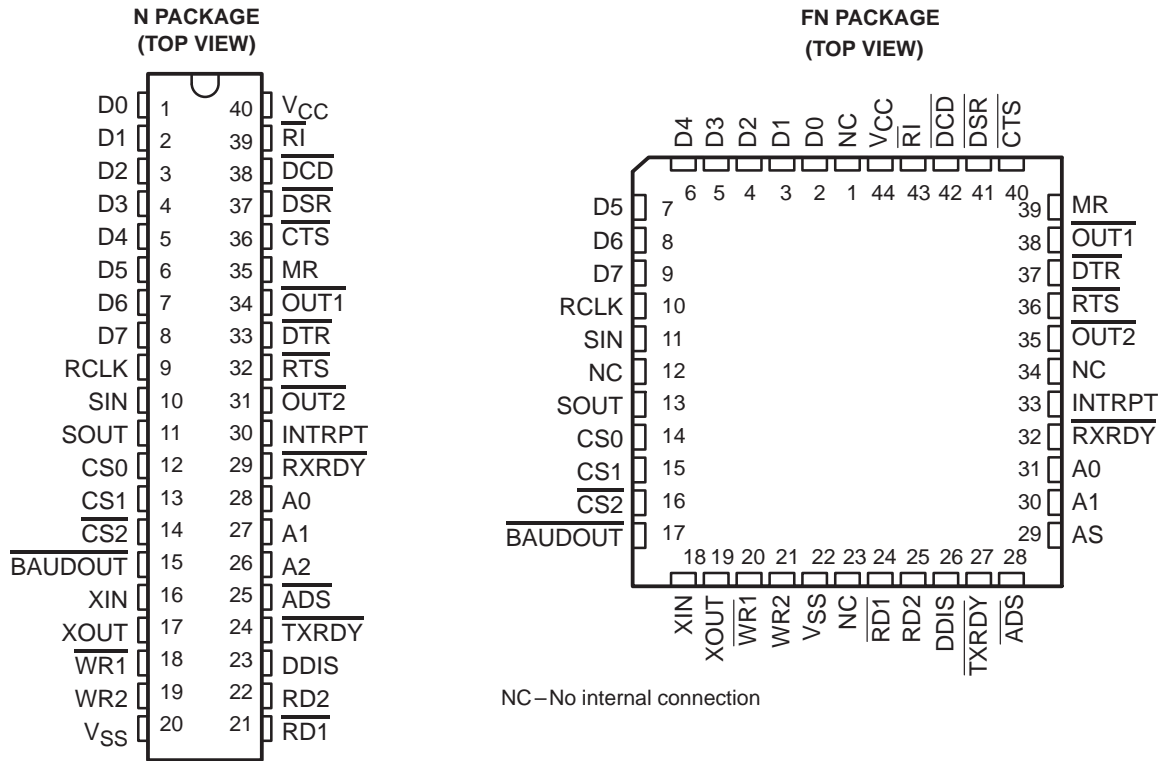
N PACKAGE
(TOP VIEW)

D0 1 40 $V_{CC}$
D1 2 39 $\overline{RI}$
D2 3 38 $\overline{DCD}$
D3 4 37 $\overline{DSR}$
D4 5 36 $\overline{CTS}$
D5 6 35 MR
D6 7 34 $\overline{OUT1}$
D7 8 33 $\overline{DTR}$
RCLK 9 32 $\overline{RTS}$
SIN 10 31 $\overline{OUT2}$
SOUT 11 30 INTRPT
CS0 12 29 $\overline{RXRDY}$
CS1 13 28 A0
$\overline{CS2}$ 14 27 A1
$\overline{BAUDOUT}$ 15 26 A2
XIN 16 25 $\overline{ADS}$
XOUT 17 24 $\overline{TXRDY}$
$\overline{WR1}$ 18 23 DDIS
WR2 19 22 RD2
$V_{SS}$ 20 21 $\overline{RD1}$

FN PACKAGE
(TOP VIEW)

D4 D3 D2 D1 D0 NC $V_{CC}$ $\overline{RI}$ $\overline{DCD}$ $\overline{DSR}$ $\overline{CTS}$
6 5 4 3 2 1 44 43 42 41 40

D5 7
D6 8
D7 9
RCLK 10
SIN 11
NC 12
SOUT 13
CS0 14
CS1 15
$\overline{CS2}$ 16
$\overline{BAUDOUT}$ 17

39 MR
38 $\overline{OUT1}$
37 $\overline{DTR}$
36 $\overline{RTS}$
35 $\overline{OUT2}$
34 NC
33 INTRPT
32 $\overline{RXRDY}$
31 A0
30 A1
29 AS

18 19 20 21 22 23 24 25 26 27 28
XIN XOUT $\overline{WR1}$ WR2 $V_{SS}$ NC $\overline{RD1}$ RD2 DDIS $\overline{TXRDY}$ $\overline{ADS}$

NC – No internal connection